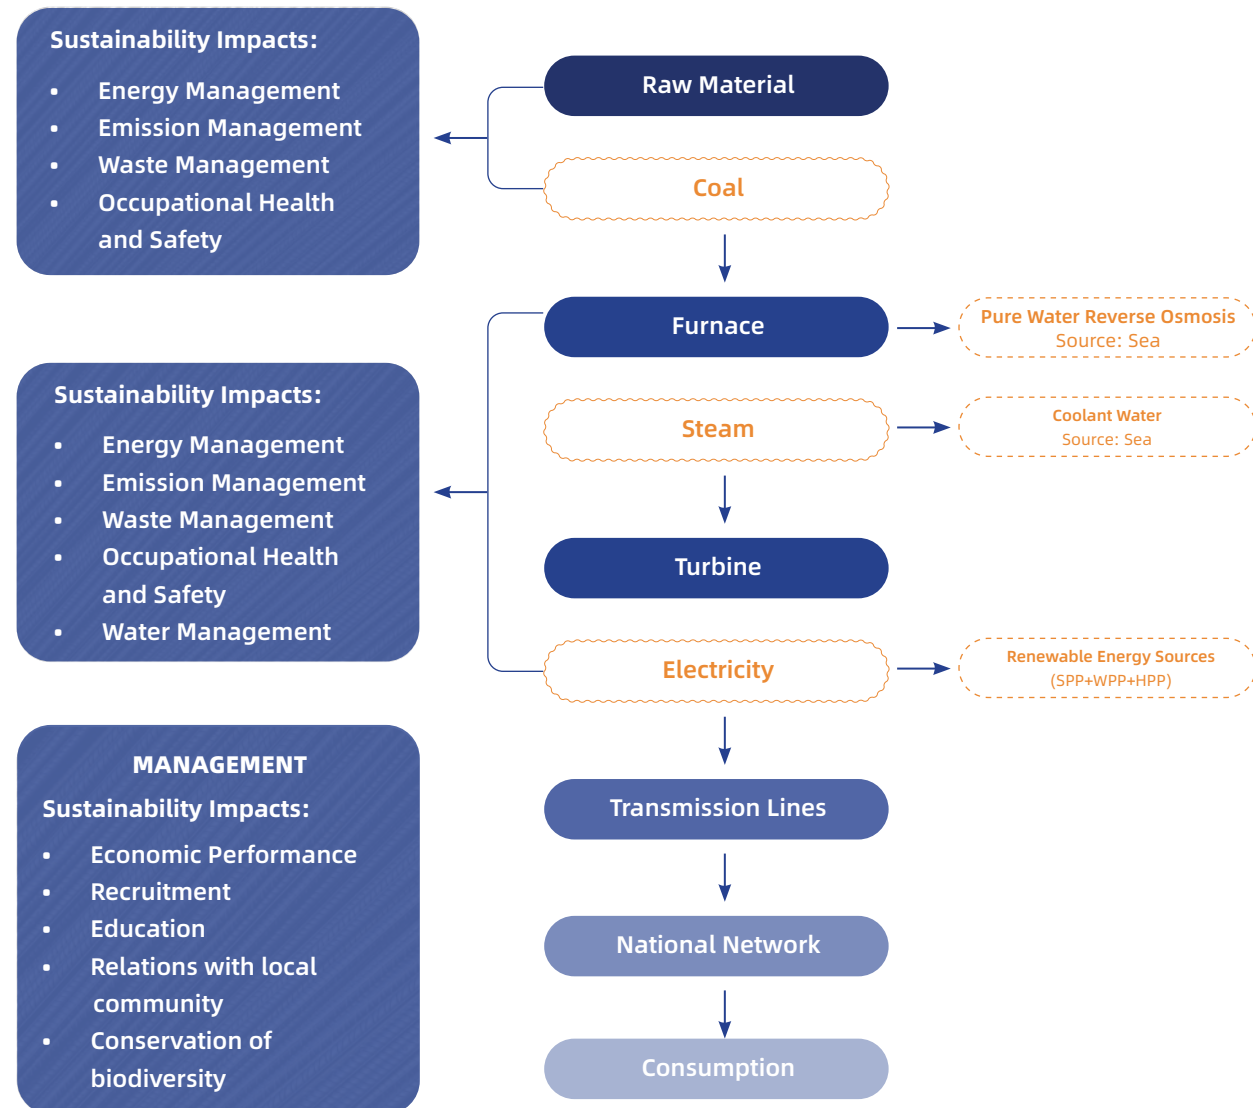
Sustainability Impacts:
- Energy Management
- Emission Management
- Waste Management
- Occupational Health and Safety

Raw Material

Coal

Furnace

Pure Water Reverse Osmosis
Source: Sea

Sustainability Impacts:
- Energy Management
- Emission Management
- Waste Management
- Occupational Health and Safety
- Water Management

Steam

Coolant Water
Source: Sea

Turbine

Electricity

Renewable Energy Sources
(SPP+WPP+HPP)

MANAGEMENT
Sustainability Impacts:
- Economic Performance
- Recruitment
- Education
- Relations with local community
- Conservation of biodiversity

Transmission Lines

National Network

Consumption